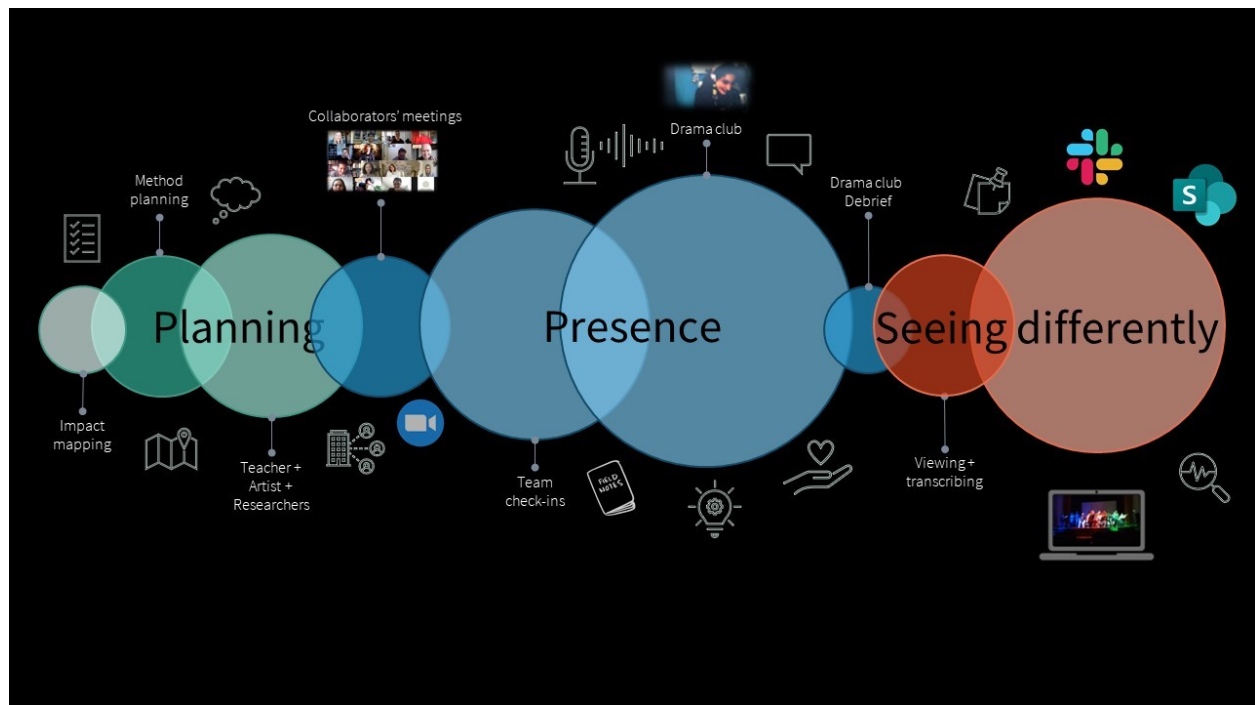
Collaborators' meetings

Drama club

Method planning

Drama club Debrief

Planning

Presence

Seeing differently

S

Impact mapping

Teacher + Artist + Researchers

Team check-ins

FIELD NOTES

Viewing + transcribing